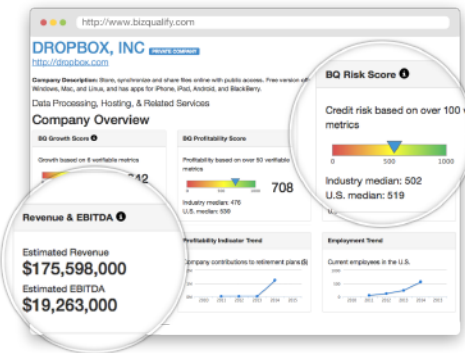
http://www.bizqualify.com

DROPBOX, INC PRIVATE COMPANY

http://dropbox.com

Company Description: Store, synchronize and share files online with public access. Free version of Windows, Mac, and Linux, and has apps for iPhone, iPad, Android, and BlackBerry.

Data Processing, Hosting, & Related Services

Company Overview

BQ Growth Score

Growth based on 8 verifiable metrics

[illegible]42

BQ Profitability Score

Profitability based on over 50 verifiable metrics

708

Industry median: 476
U.S. median: 598

BQ Risk Score

Credit risk based on over 100 v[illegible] metrics

0 500 1000

Industry median: 502
U.S. median: 519

Revenue & EBITDA

Estimated Revenue
$175,598,000

Estimated EBITDA
$19,263,000

Profitability Indicator Trend

Company contributions to retirement plans

2010 2011 2012 2013 2014 2015

Employment Trend

Current employees in the U.S.

2010 2011 2012 2013 2014 2015